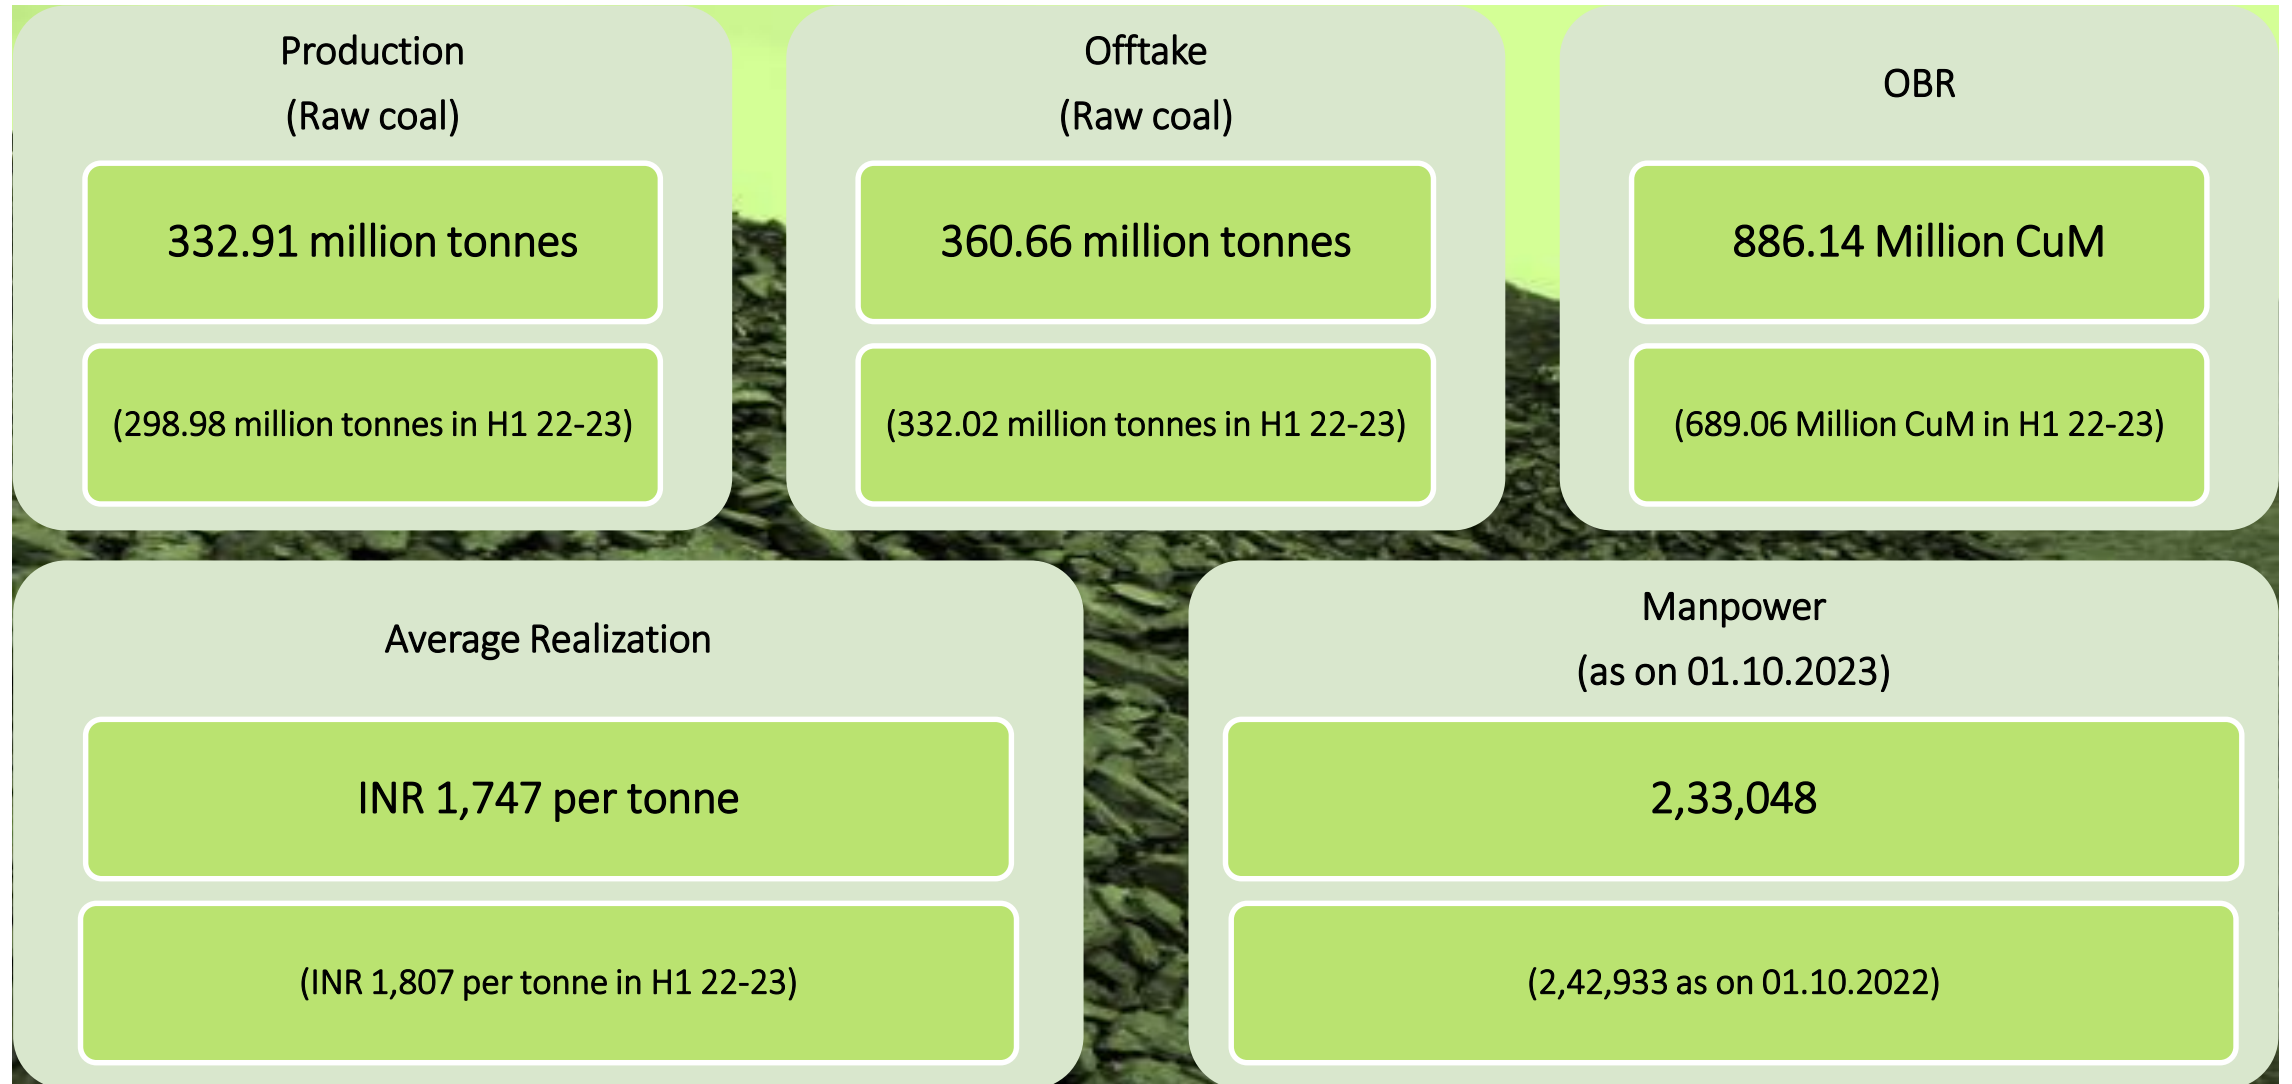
Production
(Raw coal)

332.91 million tonnes

(298.98 million tonnes in H1 22-23)

Offtake
(Raw coal)

360.66 million tonnes

(332.02 million tonnes in H1 22-23)

OBR

886.14 Million CuM

(689.06 Million CuM in H1 22-23)

Average Realization

INR 1,747 per tonne

(INR 1,807 per tonne in H1 22-23)

Manpower
(as on 01.10.2023)

2,33,048

(2,42,933 as on 01.10.2022)